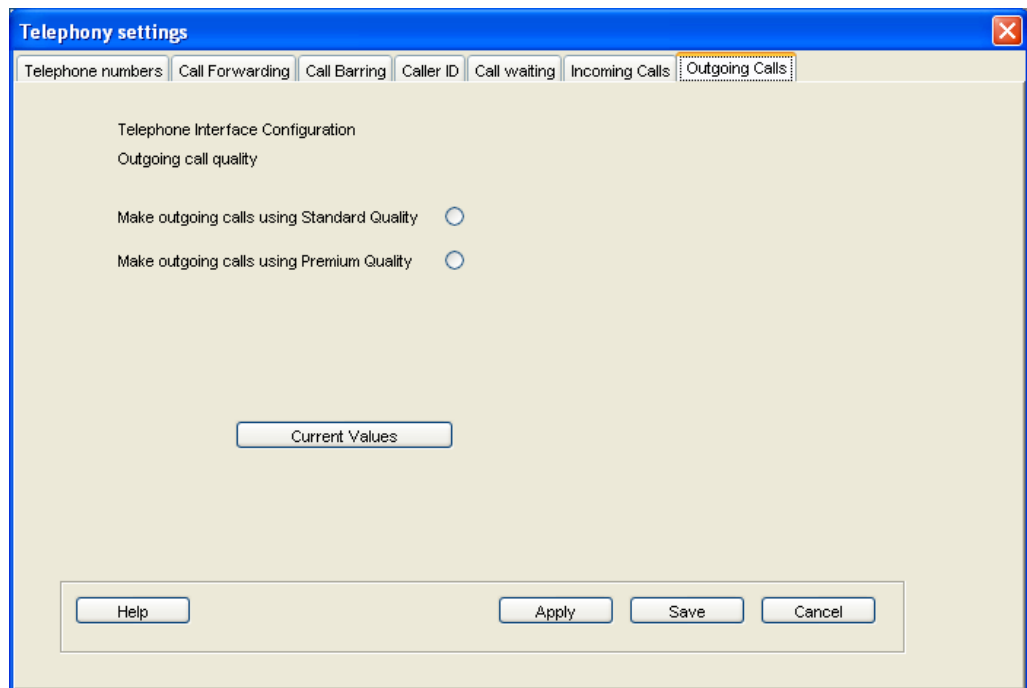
Telephony settings

Telephone numbers | Call Forwarding | Call Barring | Caller ID | Call waiting | Incoming Calls | Outgoing Calls

Telephone Interface Configuration

Outgoing call quality

Make outgoing calls using Standard Quality

Make outgoing calls using Premium Quality

Current Values

Help

Apply

Save

Cancel